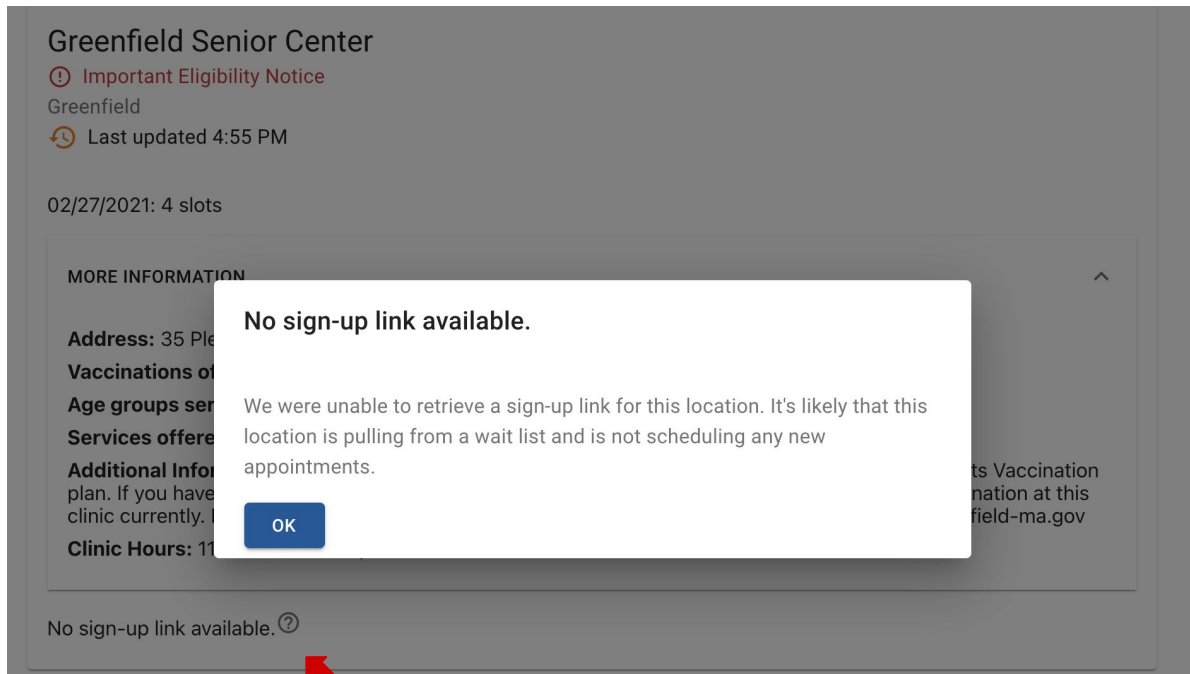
Greenfield Senior Center
Important Eligibility Notice
Greenfield
Last updated 4:55 PM

02/27/2021: 4 slots

MORE INFORMATION

Address: 35 Ple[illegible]
Vaccinations of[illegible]
Age groups ser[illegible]
Services offere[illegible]
Additional Infor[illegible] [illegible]ts Vaccination plan. If you have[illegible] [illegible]nation at this clinic currently. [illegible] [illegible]field-ma.gov
Clinic Hours: 11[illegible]

No sign-up link available.

We were unable to retrieve a sign-up link for this location. It's likely that this location is pulling from a wait list and is not scheduling any new appointments.

OK

No sign-up link available.